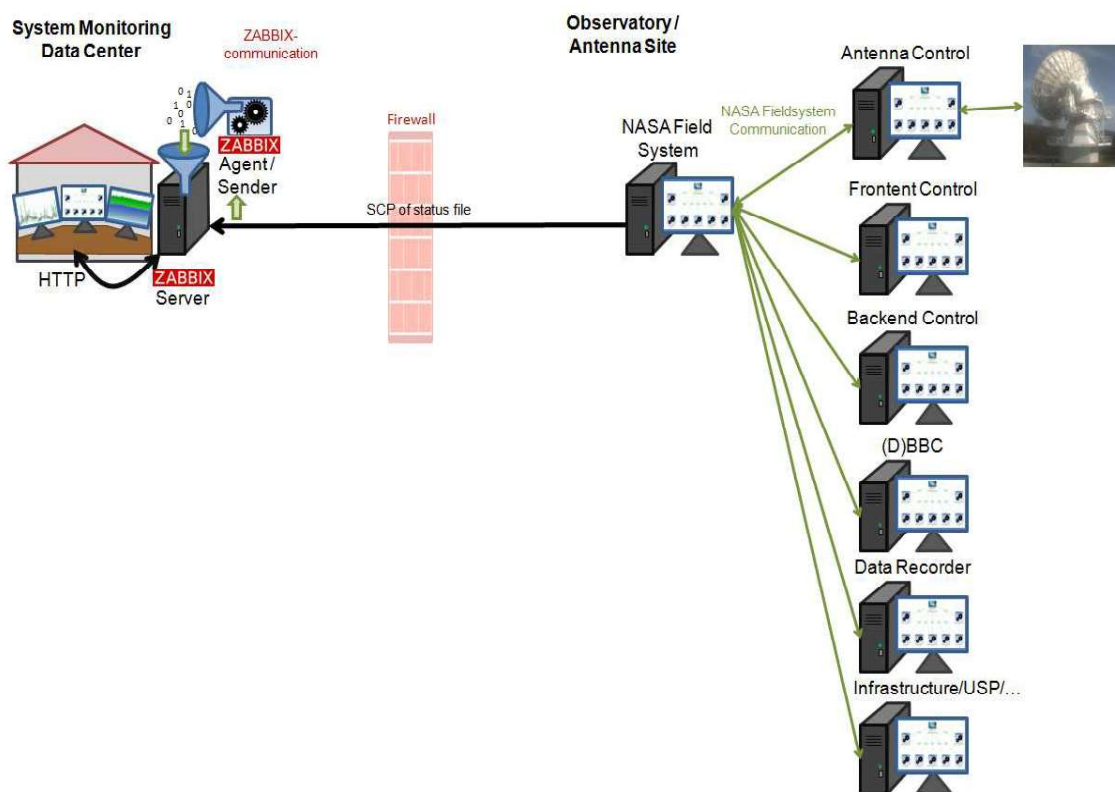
System Monitoring Data Center

ZABBIX-communication

0 1 1 0 0 1 0 1 0

ZABBIX Agent / Sender

HTTP

ZABBIX Server

Firewall

SCP of status file

Observatory / Antenna Site

NASA Field System

NASA Fieldsystem Communication

Antenna Control

Frontent Control

Backend Control

(D)BBC

Data Recorder

Infrastructure/USP/...